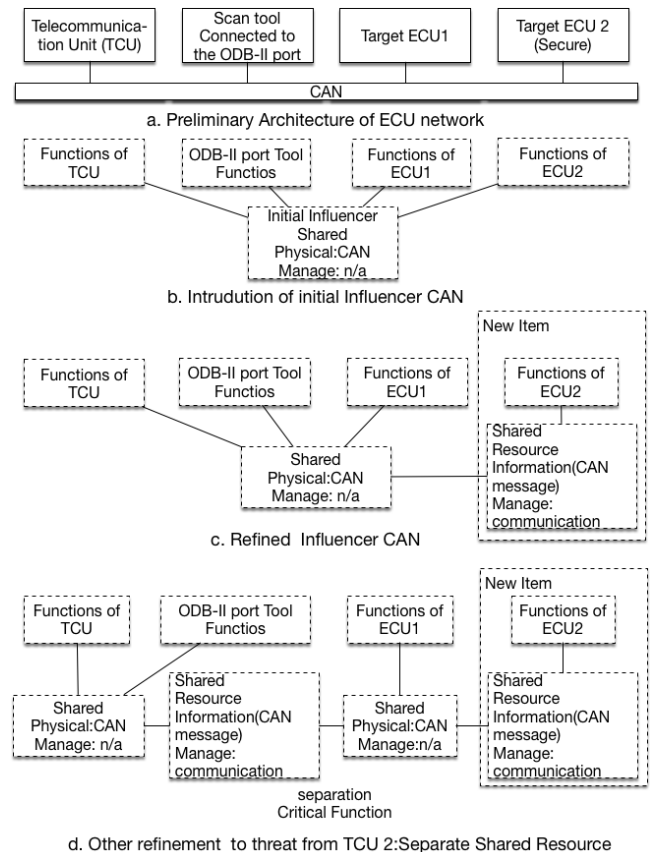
Telecommunication Unit (TCU)

Scan tool Connected to the ODB-II port

Target ECU1

Target ECU 2 (Secure)

CAN

a. Preliminary Architecture of ECU network

Functions of TCU

ODB-II port Tool Functios

Functions of ECU1

Functions of ECU2

Initial Influencer Shared Physical:CAN Manage: n/a

b. Intrudution of initial Influencer CAN

New Item

Functions of TCU

ODB-II port Tool Functios

Functions of ECU1

Functions of ECU2

Shared Physical:CAN Manage: n/a

Shared Resource Information(CAN message) Manage: communication

c. Refined Influencer CAN

New Item

Functions of TCU

ODB-II port Tool Functios

Functions of ECU1

Functions of ECU2

Shared Physical:CAN Manage: n/a

Shared Resource Information(CAN message) Manage: communication

Shared Physical:CAN Manage:n/a

Shared Resource Information(CAN message) Manage: communication

separation Critical Function

d. Other refinement to threat from TCU 2:Separate Shared Resource